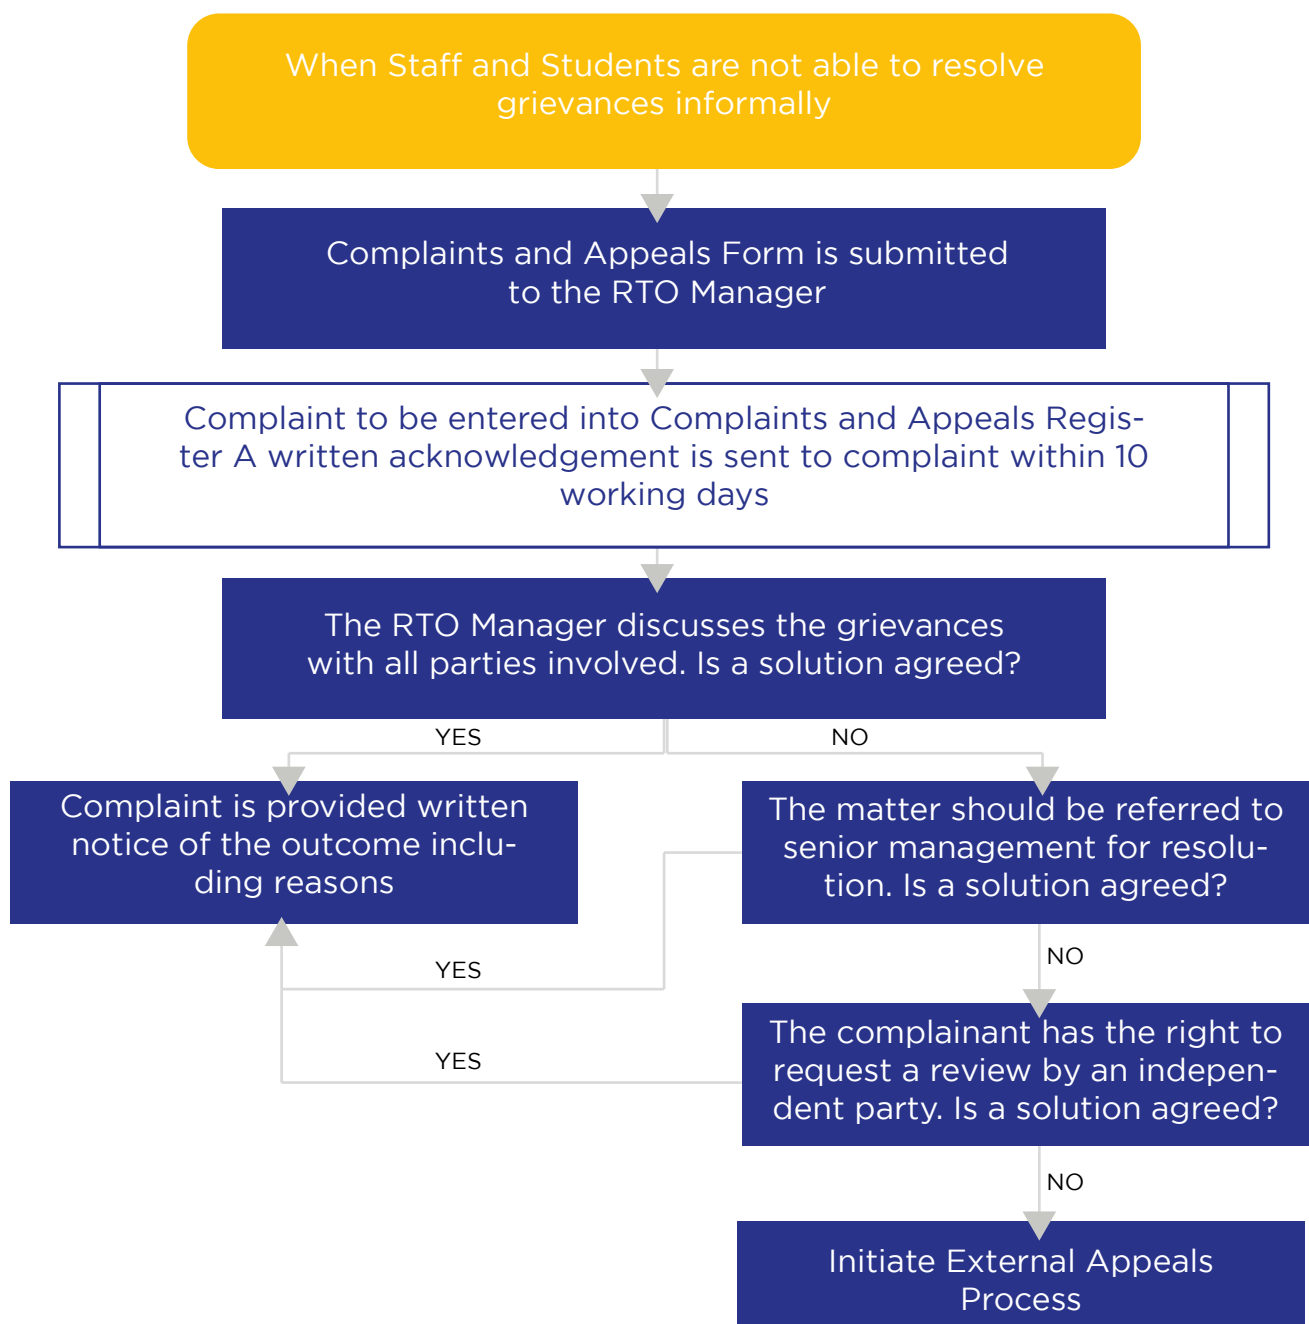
When Staff and Students are not able to resolve grievances informally

Complaints and Appeals Form is submitted to the RTO Manager

Complaint to be entered into Complaints and Appeals Register A written acknowledgement is sent to complaint within 10 working days

The RTO Manager discusses the grievances with all parties involved. Is a solution agreed?

YES

NO

Complaint is provided written notice of the outcome including reasons

The matter should be referred to senior management for resolution. Is a solution agreed?

YES

NO

YES

The complainant has the right to request a review by an independent party. Is a solution agreed?

NO

Initiate External Appeals Process